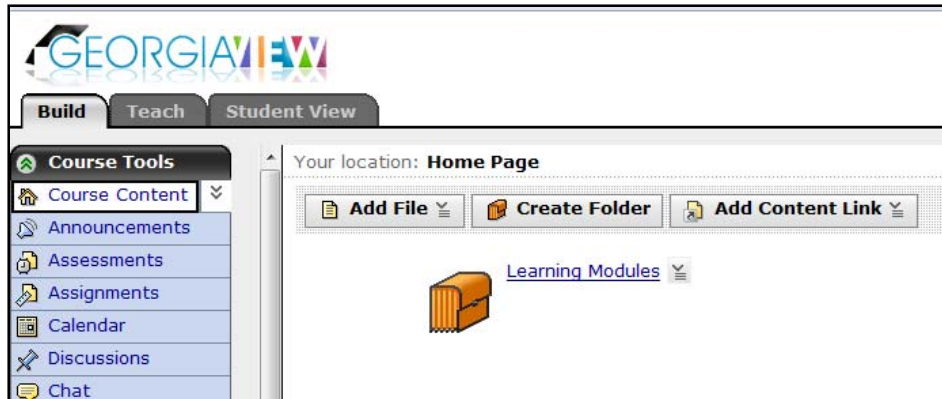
GEORGIAVIEW

Build
Teach
Student View

Course Tools
Course Content
Announcements
Assessments
Assignments
Calendar
Discussions
Chat

Your location: Home Page

Add File
Create Folder
Add Content Link

Learning Modules